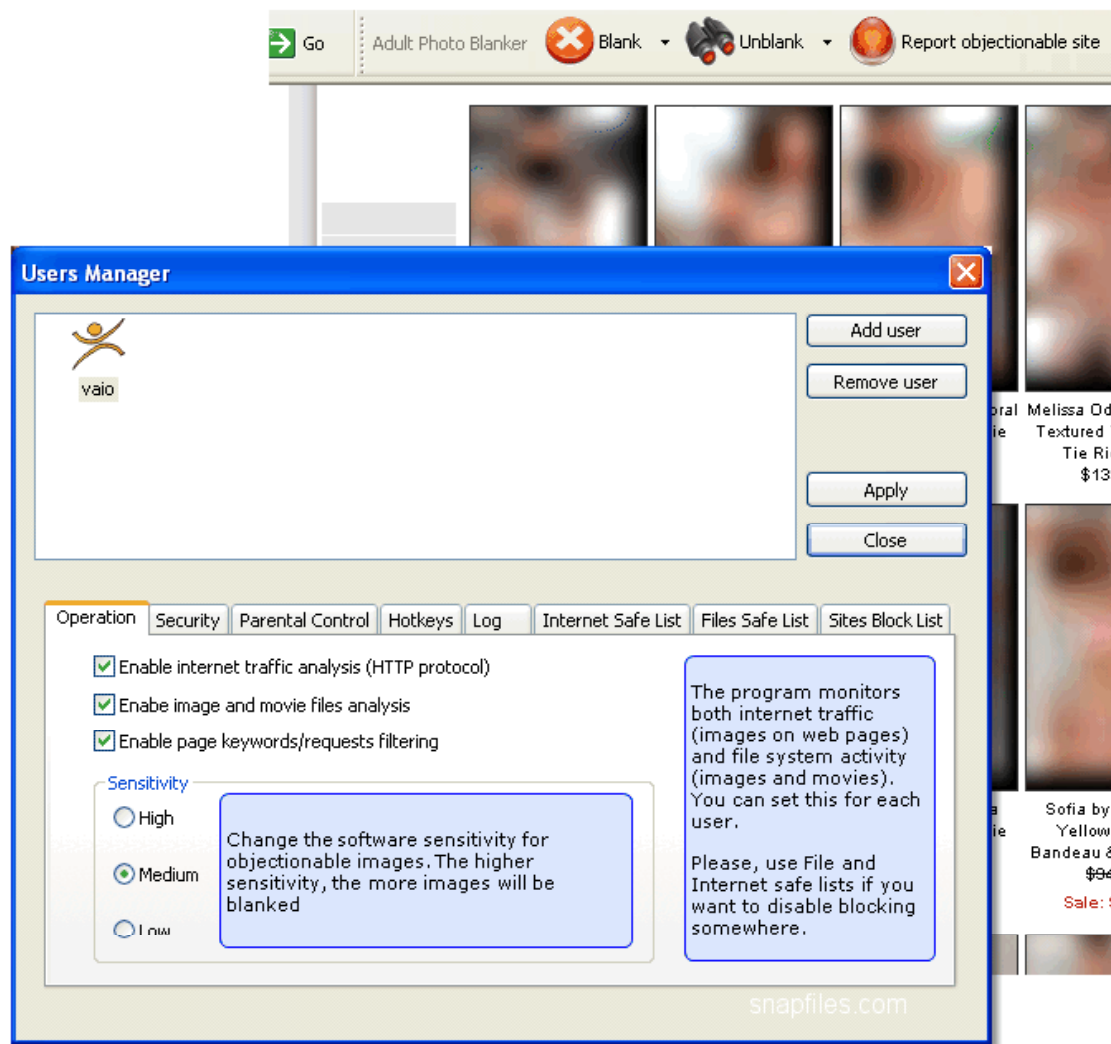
Go Adult Photo Blanker Blank Unblank Report objectionable site

Users Manager

vaio

Add user

Remove user

Apply

Close

oral ie

Melissa Od Textured Tie Ri $13

a ie

Sofia by Yellow Bandeau & $94 Sale: $

Operation Security Parental Control Hotkeys Log Internet Safe List Files Safe List Sites Block List

Enable internet traffic analysis (HTTP protocol)

Enabe image and movie files analysis

Enable page keywords/requests filtering

Sensitivity

High

Medium

Low

Change the software sensitivity for objectionable images. The higher sensitivity, the more images will be blanked

The program monitors both internet traffic (images on web pages) and file system activity (images and movies). You can set this for each user.

Please, use File and Internet safe lists if you want to disable blocking somewhere.

snapfiles.com